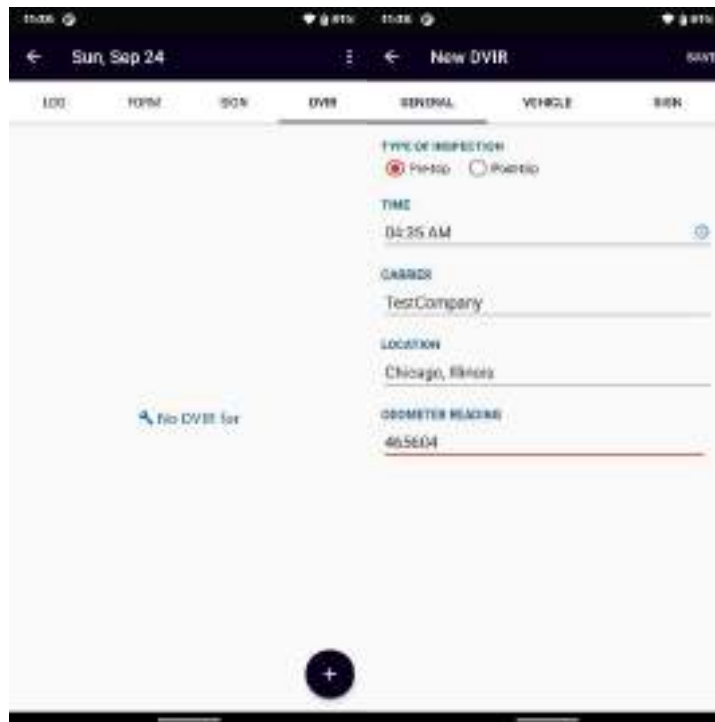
11:06

Sun, Sep 24

LOG FORM SIGN DVIR

No DVIR for

11:06

New DVIR

SAVE

GENERAL VEHICLE SIGN

TYPE OF INSPECTION

Pretrip Posttrip

TIME

04:35 AM

CARRIER

TestCompany

LOCATION

Chicago, Illinois

ODOMETER READING

465604